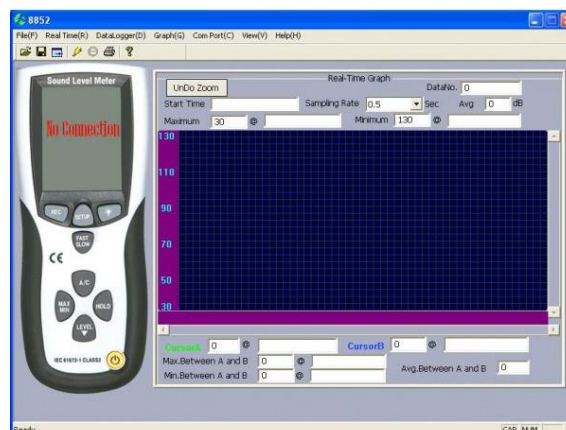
8852

File(F) Real Time(R) DataLogger(D) Graph(G) Com Port(C) View(V) Help(H)

Sound Level Meter

No Connection

REC SETUP

FAST SLOW

CE

A/C

MAX MIN

HOLD

LEVEL

IEC 61672-1 CLASS2

UnDo Zoom

Real-Time Graph

DataNo. 0

Start Time

Sampling Rate 0.5 Sec

Avg 0 dB

Maximum 30 @

Minimum 130 @

130

110

90

70

50

30

CursorA 0 @

CursorB 0 @

Max.Between A and B 0 @

Min.Between A and B 0 @

Avg.Between A and B 0

Ready

CAP NUM